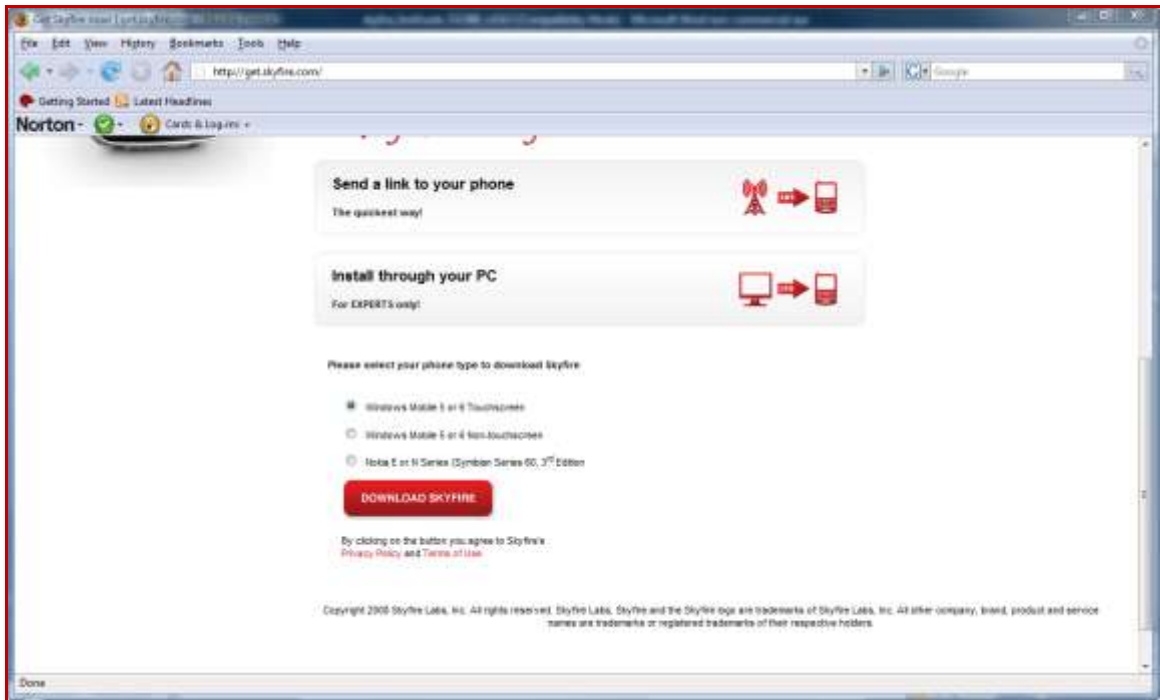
Get Skyfire now! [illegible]

File Edit View History Bookmarks Tools Help

http://get.skyfire.com/

Google

Getting Started Latest Headlines

Norton Cards & Log-ins

Send a link to your phone

The quickest way!

Install through your PC

For EXPERTS only!

Please select your phone type to download Skyfire

Windows Mobile 5 or 6 Touchscreen

Windows Mobile 5 or 6 Non-touchscreen

Nokia E or N Series (Symbian Series 60, 3$^{rd}$ Edition

DOWNLOAD SKYFIRE

By clicking on the button you agree to Skyfire's Privacy Policy and Terms of Use

Copyright 2008 Skyfire Labs, Inc. All rights reserved. Skyfire Labs, Skyfire and the Skyfire logo are trademarks of Skyfire Labs, Inc. All other company, brand, product and service names are trademarks or registered trademarks of their respective holders.

Done